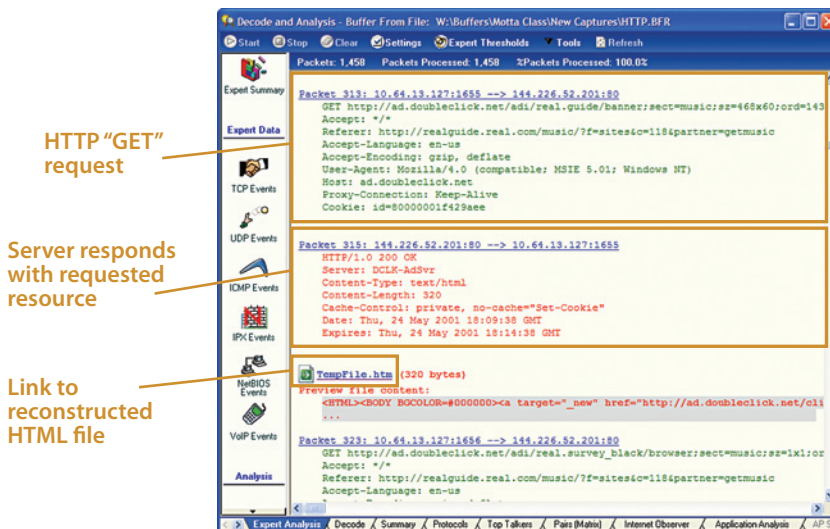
Decode and Analysis - Buffer From File: W:\Buffers\Motta Class\New Captures\HTTP.BFR

Start Stop Clear Settings Expert Thresholds Tools Refresh

Packets: 1,458 Packets Processed: 1,458 %Packets Processed: 100.0%

Expert Summary

Expert Data

TCP Events

UDP Events

ICMP Events

IPX Events

NetBIOS Events

VoIP Events

Analysis

HTTP "GET" request

Server responds with requested resource

Link to reconstructed HTML file

Packet 313: 10.64.13.127:1655 --> 144.226.52.201:80
GET http://ad.doubleclick.net/adi/real.guide/banner;sect=music;sz=468x60;ord=143
Accept: */*
Referer: http://realguide.real.com/music/?f=sites&c=118&partner=getmusic
Accept-Language: en-us
Accept-Encoding: gzip, deflate
User-Agent: Mozilla/4.0 (compatible; MSIE 5.01; Windows NT)
Host: ad.doubleclick.net
Proxy-Connection: Keep-Alive
Cookie: id=80000001f429aee

Packet 315: 144.226.52.201:80 --> 10.64.13.127:1655
HTTP/1.0 200 OK
Server: DCLK-AdSvr
Content-Type: text/html
Content-Length: 320
Cache-Control: private, no-cache="Set-Cookie"
Date: Thu, 24 May 2001 18:09:38 GMT
Expires: Thu, 24 May 2001 18:14:38 GMT

TempFile.htm (320 bytes)
Preview file content:
<HTML><BODY BGCOLOR=#000000><a target="_new" href="http://ad.doubleclick.net/cli
...

Packet 323: 10.64.13.127:1656 --> 144.226.52.201:80
GET http://ad.doubleclick.net/adi/real.survey_black/browser;sect=music;sz=1x1;or
Accept: */*
Referer: http://realguide.real.com/music/?f=sites&c=118&partner=getmusic
Accept-Language: en-us

Expert Analysis | Decode | Summary | Protocols | Top Talkers | Pairs (Matrix) | Internet Observer | Application Analysis | AP S